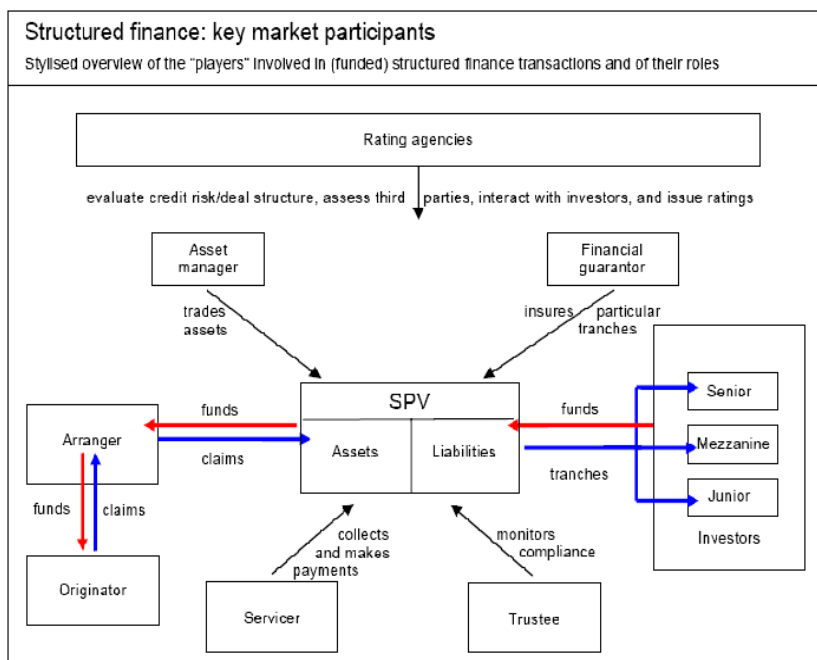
Structured finance: key market participants

Stylised overview of the "players" involved in (funded) structured finance transactions and of their roles

Rating agencies

evaluate credit risk/deal structure, assess third parties, interact with investors, and issue ratings

Asset manager

Financial guarantor

trades assets

insures particular tranches

SPV

Assets

Liabilities

funds

claims

funds

tranches

Arranger

funds

claims

Originator

Senior

Mezzanine

Junior

Investors

collects and makes payments

monitors compliance

Servicer

Trustee